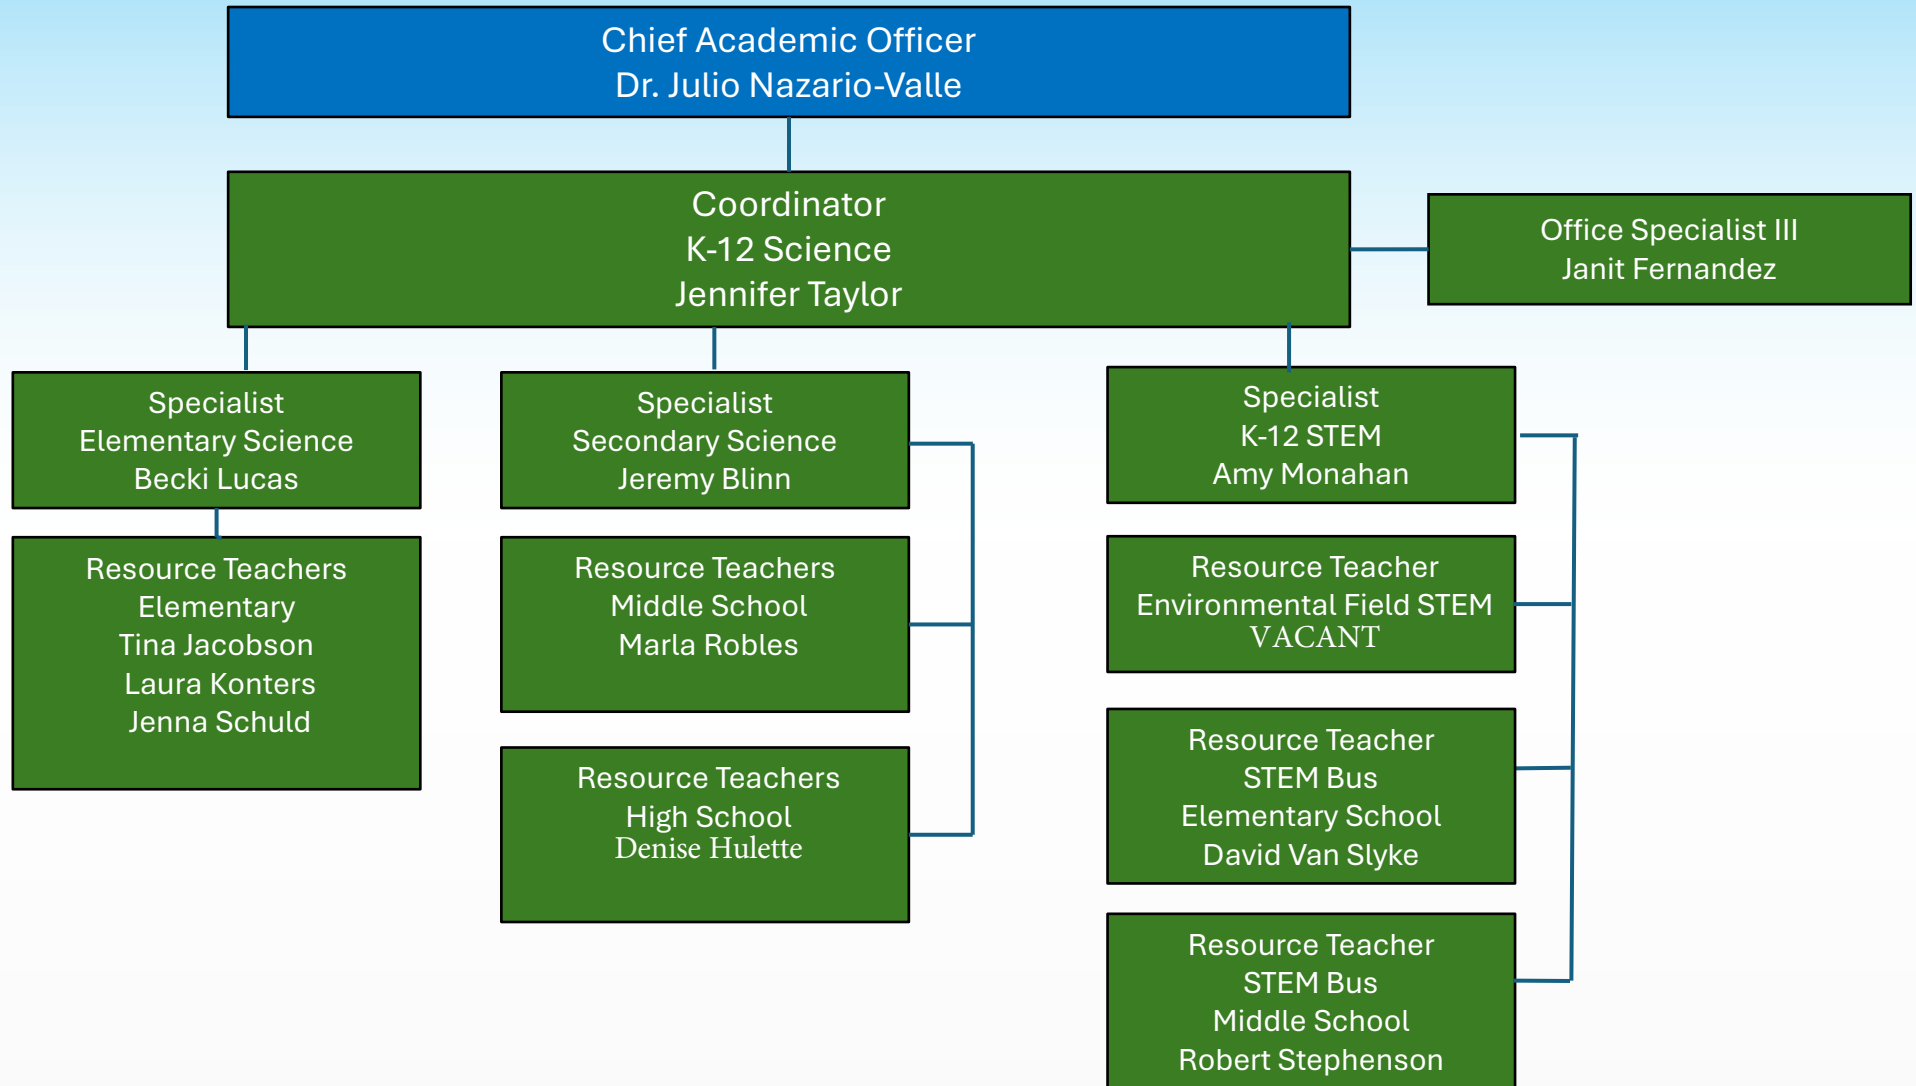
Chief Academic Officer
Dr. Julio Nazario-Valle

Coordinator
K-12 Science
Jennifer Taylor

Office Specialist III
Janit Fernandez

Specialist
Elementary Science
Becki Lucas

Resource Teachers
Elementary
Tina Jacobson
Laura Konters
Jenna Schuld

Specialist
Secondary Science
Jeremy Blinn

Resource Teachers
Middle School
Marla Robles

Resource Teachers
High School
Denise Hulette

Specialist
K-12 STEM
Amy Monahan

Resource Teacher
Environmental Field STEM
VACANT

Resource Teacher
STEM Bus
Elementary School
David Van Slyke

Resource Teacher
STEM Bus
Middle School
Robert Stephenson